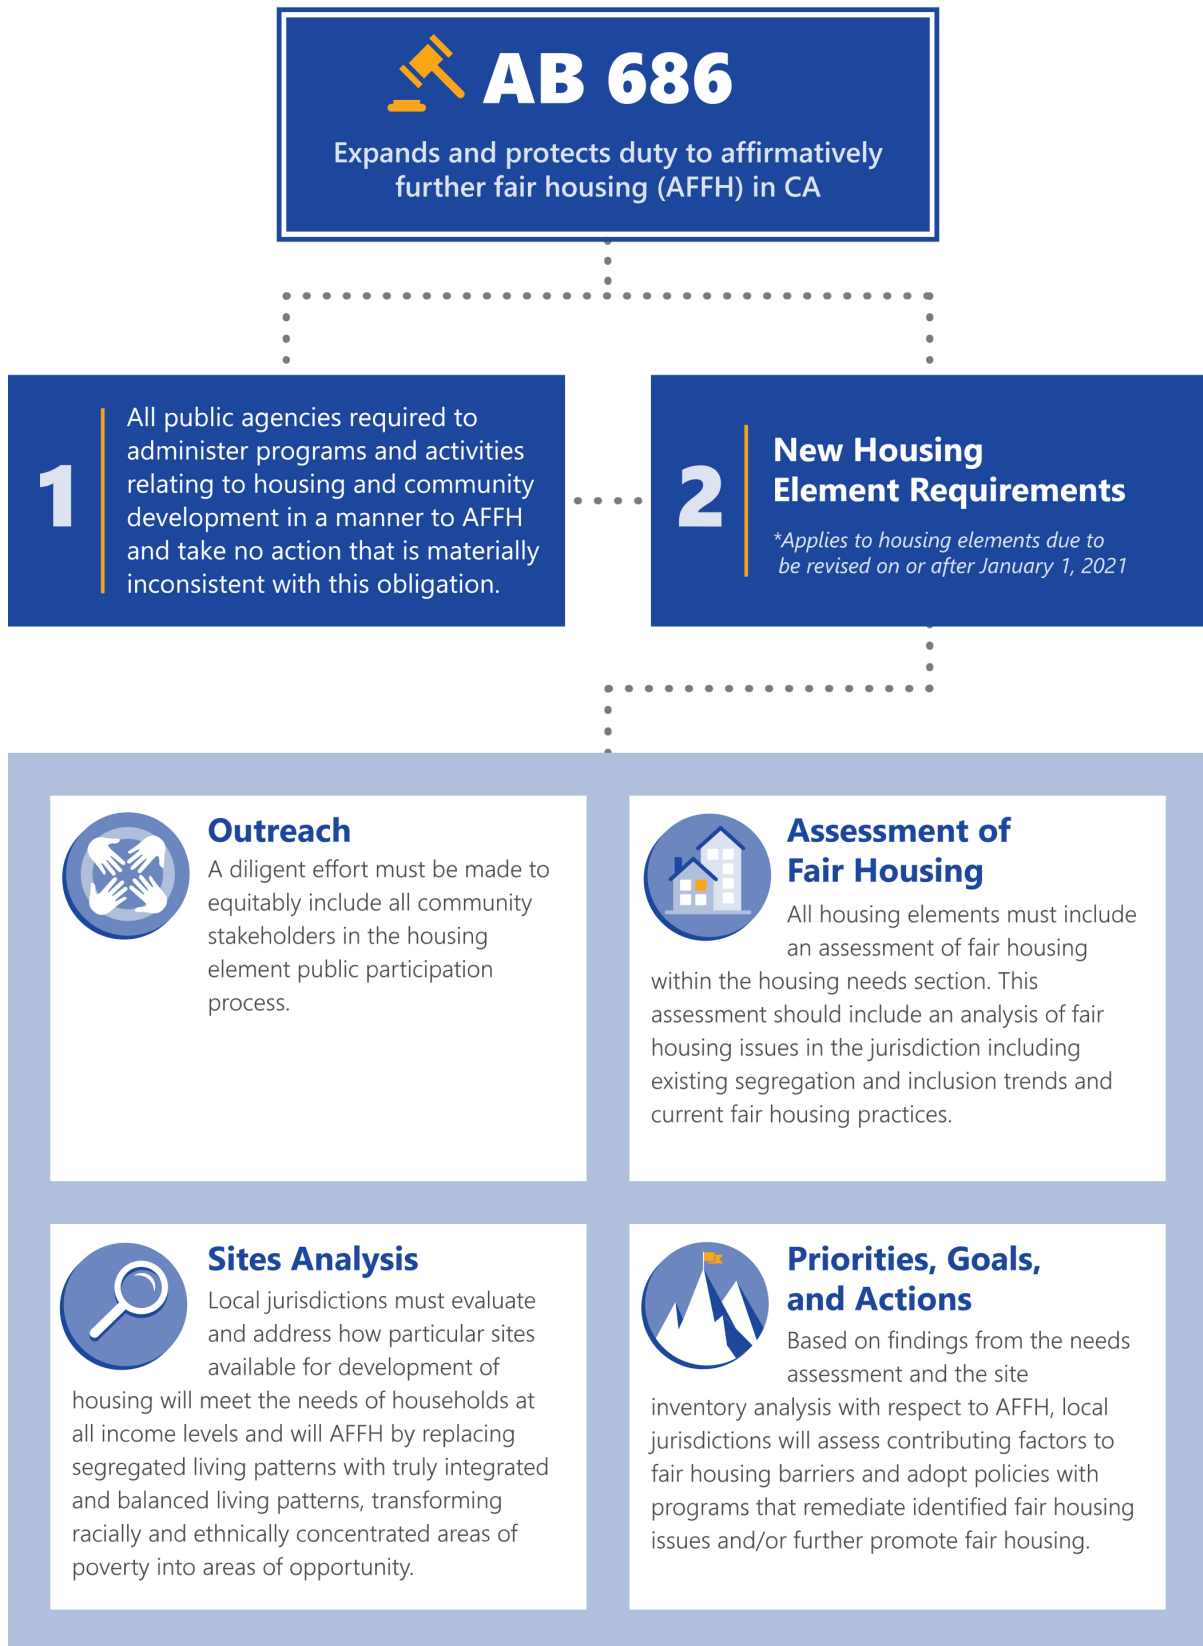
AB 686

Expands and protects duty to affirmatively further fair housing (AFFH) in CA

1

All public agencies required to administer programs and activities relating to housing and community development in a manner to AFFH and take no action that is materially inconsistent with this obligation.

2

New Housing Element Requirements

*Applies to housing elements due to be revised on or after January 1, 2021

Outreach

A diligent effort must be made to equitably include all community stakeholders in the housing element public participation process.

Assessment of Fair Housing

All housing elements must include an assessment of fair housing within the housing needs section. This assessment should include an analysis of fair housing issues in the jurisdiction including existing segregation and inclusion trends and current fair housing practices.

Sites Analysis

Local jurisdictions must evaluate and address how particular sites available for development of housing will meet the needs of households at all income levels and will AFFH by replacing segregated living patterns with truly integrated and balanced living patterns, transforming racially and ethnically concentrated areas of poverty into areas of opportunity.

Priorities, Goals, and Actions

Based on findings from the needs assessment and the site inventory analysis with respect to AFFH, local jurisdictions will assess contributing factors to fair housing barriers and adopt policies with programs that remediate identified fair housing issues and/or further promote fair housing.